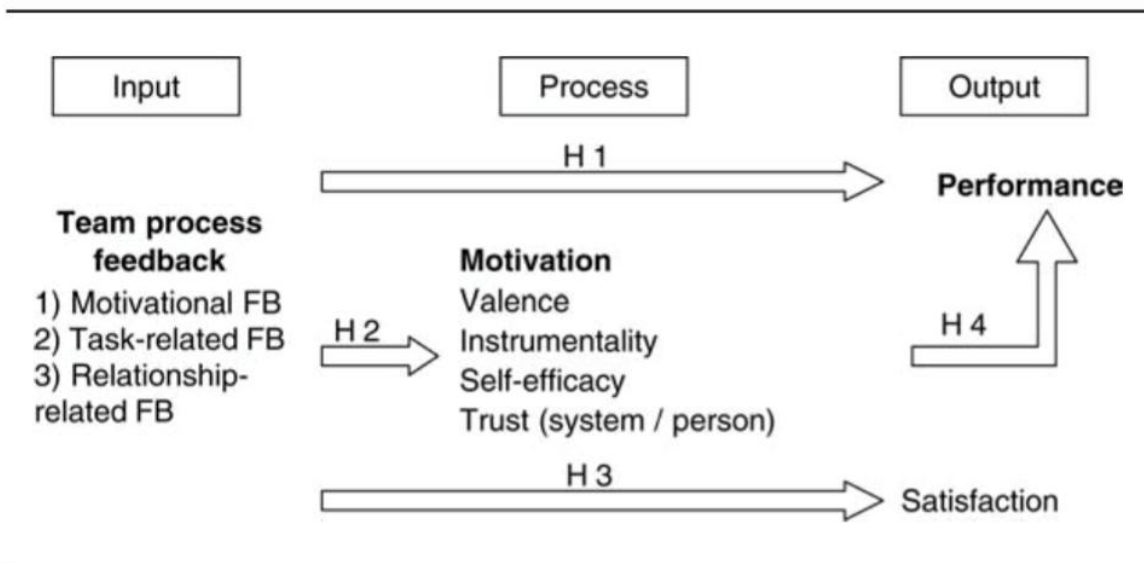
Input

Process

Output

H 1

Performance

Team process feedback
1) Motivational FB
2) Task-related FB
3) Relationship-related FB

H 2

Motivation
Valence
Instrumentality
Self-efficacy
Trust (system / person)

H 4

H 3

Satisfaction